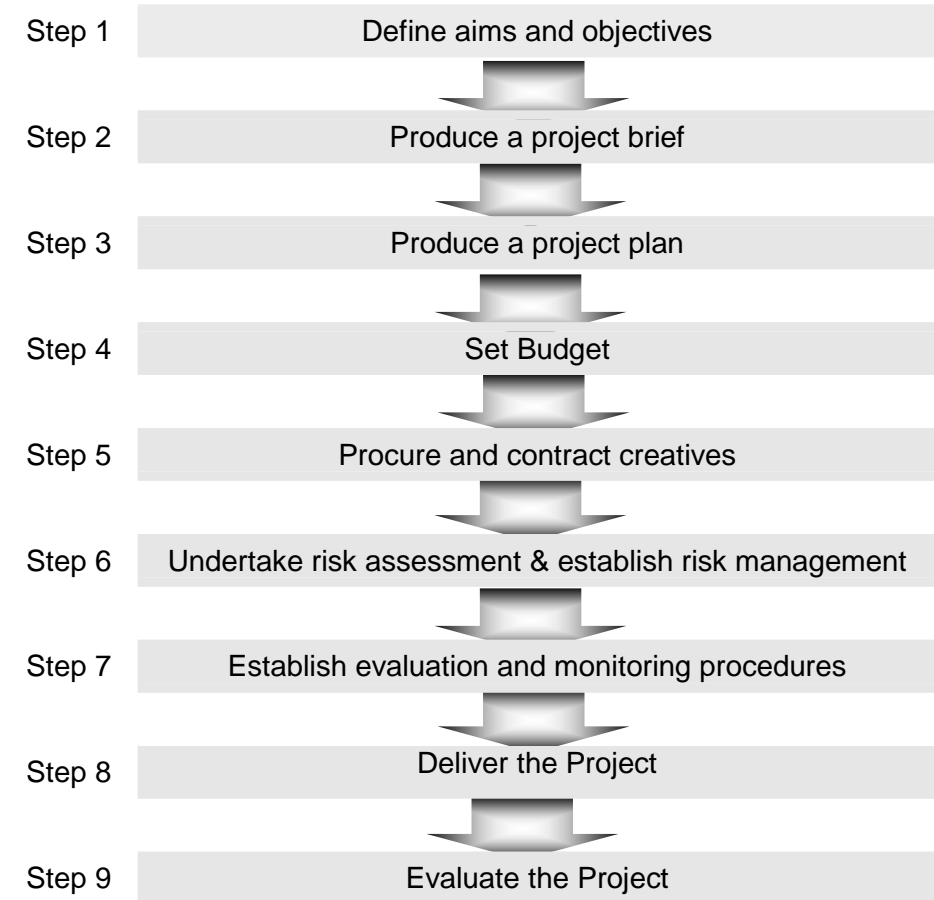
Step 1 Define aims and objectives

Step 2 Produce a project brief

Step 3 Produce a project plan

Step 4 Set Budget

Step 5 Procure and contract creatives

Step 6 Undertake risk assessment & establish risk management

Step 7 Establish evaluation and monitoring procedures

Step 8 Deliver the Project

Step 9 Evaluate the Project